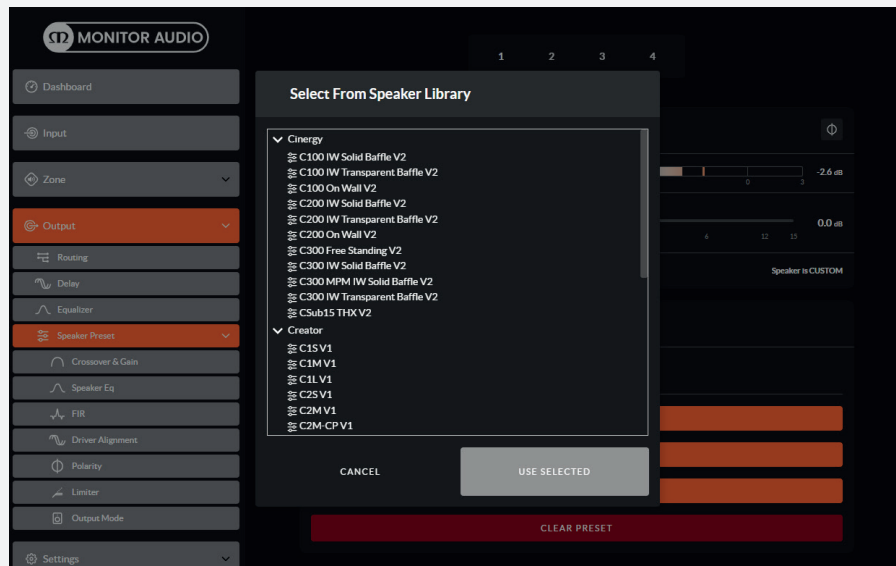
MONITOR AUDIO

Dashboard
Input
Zone
Output
Routing
Delay
Equalizer
Speaker Preset
Crossover & Gain
Speaker Eq
FIR
Driver Alignment
Polarity
Limiter
Output Mode
Settings

1 2 3 4

-2.6 dB
0 3
0.0 dB
4 12 15
Speaker is CUSTOM

Select From Speaker Library

Cinergy
C100 IW Solid Baffle V2
C100 IW Transparent Baffle V2
C100 On Wall V2
C200 IW Solid Baffle V2
C200 IW Transparent Baffle V2
C200 On Wall V2
C300 Free Standing V2
C300 IW Solid Baffle V2
C300 MPM IW Solid Baffle V2
C300 IW Transparent Baffle V2
CSub15 THX V2
Creator
C1S V1
C1M V1
C1L V1
C2S V1
C2M V1
C2M-CP V1

CANCEL
USE SELECTED

CLEAR PRESET